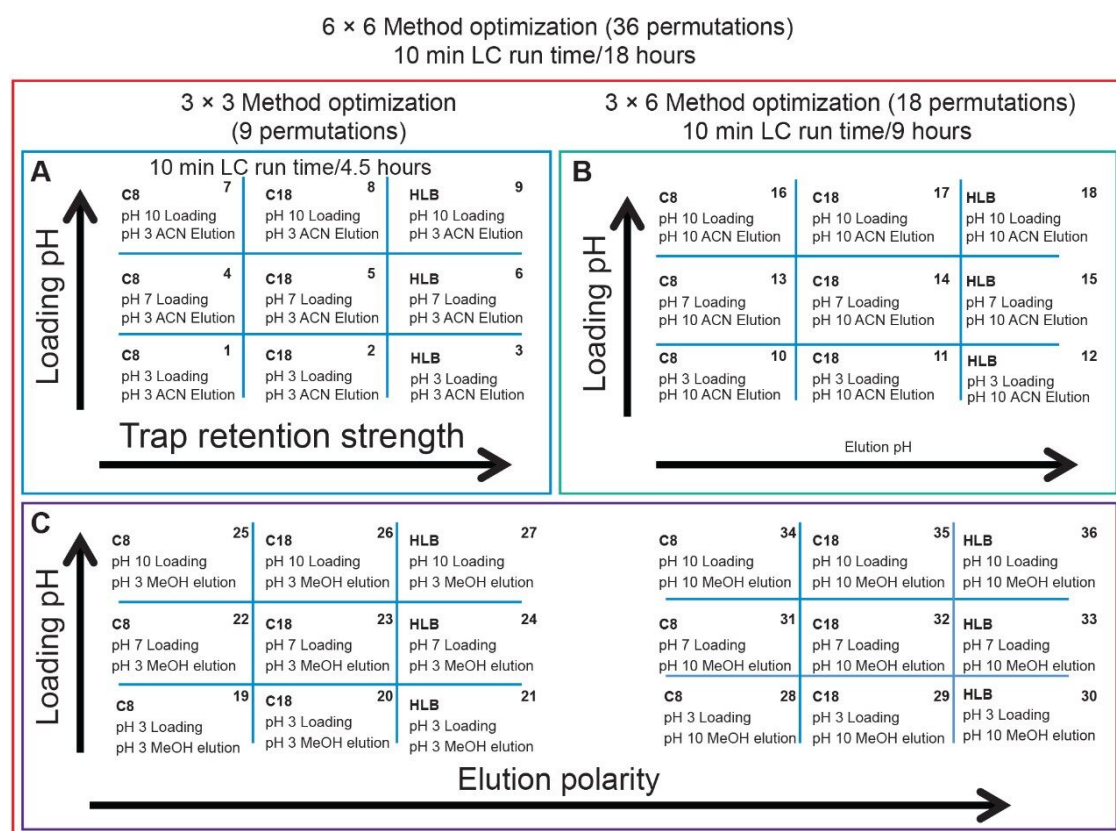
6 × 6 Method optimization (36 permutations)
10 min LC run time/18 hours

3 × 3 Method optimization
(9 permutations)

3 × 6 Method optimization (18 permutations)
10 min LC run time/9 hours

A

10 min LC run time/4.5 hours

Loading pH

| C8 7<br>pH 10 Loading<br>pH 3 ACN Elution | C18 8<br>pH 10 Loading<br>pH 3 ACN Elution | HLB 9<br>pH 10 Loading<br>pH 3 ACN Elution |
|---|---|---|
| C8 4<br>pH 7 Loading<br>pH 3 ACN Elution | C18 5<br>pH 7 Loading<br>pH 3 ACN Elution | HLB 6<br>pH 7 Loading<br>pH 3 ACN Elution |
| C8 1<br>pH 3 Loading<br>pH 3 ACN Elution | C18 2<br>pH 3 Loading<br>pH 3 ACN Elution | HLB 3<br>pH 3 Loading<br>pH 3 ACN Elution |

Trap retention strength

B

Loading pH

| C8 16<br>pH 10 Loading<br>pH 10 ACN Elution | C18 17<br>pH 10 Loading<br>pH 10 ACN Elution | HLB 18<br>pH 10 Loading<br>pH 10 ACN Elution |
|---|---|---|
| C8 13<br>pH 7 Loading<br>pH 10 ACN Elution | C18 14<br>pH 7 Loading<br>pH 10 ACN Elution | HLB 15<br>pH 7 Loading<br>pH 10 ACN Elution |
| C8 10<br>pH 3 Loading<br>pH 10 ACN Elution | C18 11<br>pH 3 Loading<br>pH 10 ACN Elution | HLB 12<br>pH 3 Loading<br>pH 10 ACN Elution |

Elution pH

C

Loading pH

| C8 25<br>pH 10 Loading<br>pH 3 MeOH elution | C18 26<br>pH 10 Loading<br>pH 3 MeOH elution | HLB 27<br>pH 10 Loading<br>pH 3 MeOH elution |
|---|---|---|
| C8 22<br>pH 7 Loading<br>pH 3 MeOH elution | C18 23<br>pH 7 Loading<br>pH 3 MeOH elution | HLB 24<br>pH 7 Loading<br>pH 3 MeOH elution |
| C8 19<br>pH 3 Loading<br>pH 3 MeOH elution | C18 20<br>pH 3 Loading<br>pH 3 MeOH elution | HLB 21<br>pH 3 Loading<br>pH 3 MeOH elution |

| C8 34<br>pH 10 Loading<br>pH 10 MeOH elution | C18 35<br>pH 10 Loading<br>pH 10 MeOH elution | HLB 36<br>pH 10 Loading<br>pH 10 MeOH elution |
|---|---|---|
| C8 31<br>pH 7 Loading<br>pH 10 MeOH elution | C18 32<br>pH 7 Loading<br>pH 10 MeOH elution | HLB 33<br>pH 7 Loading<br>pH 10 MeOH elution |
| C8 28<br>pH 3 Loading<br>pH 10 MeOH elution | C18 29<br>pH 3 Loading<br>pH 10 MeOH elution | HLB 30<br>pH 3 Loading<br>pH 10 MeOH elution |

Elution polarity